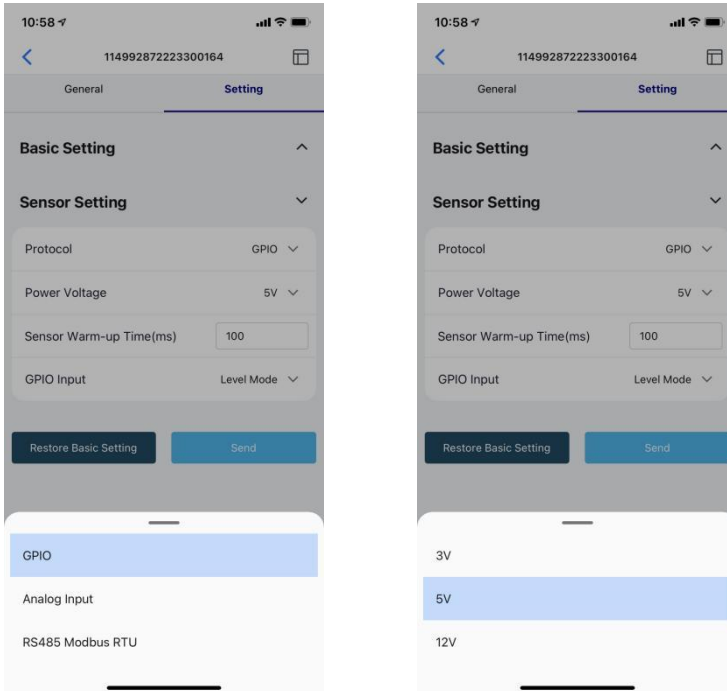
10:58

114992872223300164

General

Setting

Basic Setting

Sensor Setting

Protocol GPIO

Power Voltage 5V

Sensor Warm-up Time(ms) 100

GPIO Input Level Mode

Restore Basic Setting

Send

GPIO

Analog Input

RS485 Modbus RTU

10:58

114992872223300164

General

Setting

Basic Setting

Sensor Setting

Protocol GPIO

Power Voltage 5V

Sensor Warm-up Time(ms) 100

GPIO Input Level Mode

Restore Basic Setting

Send

3V

5V

12V